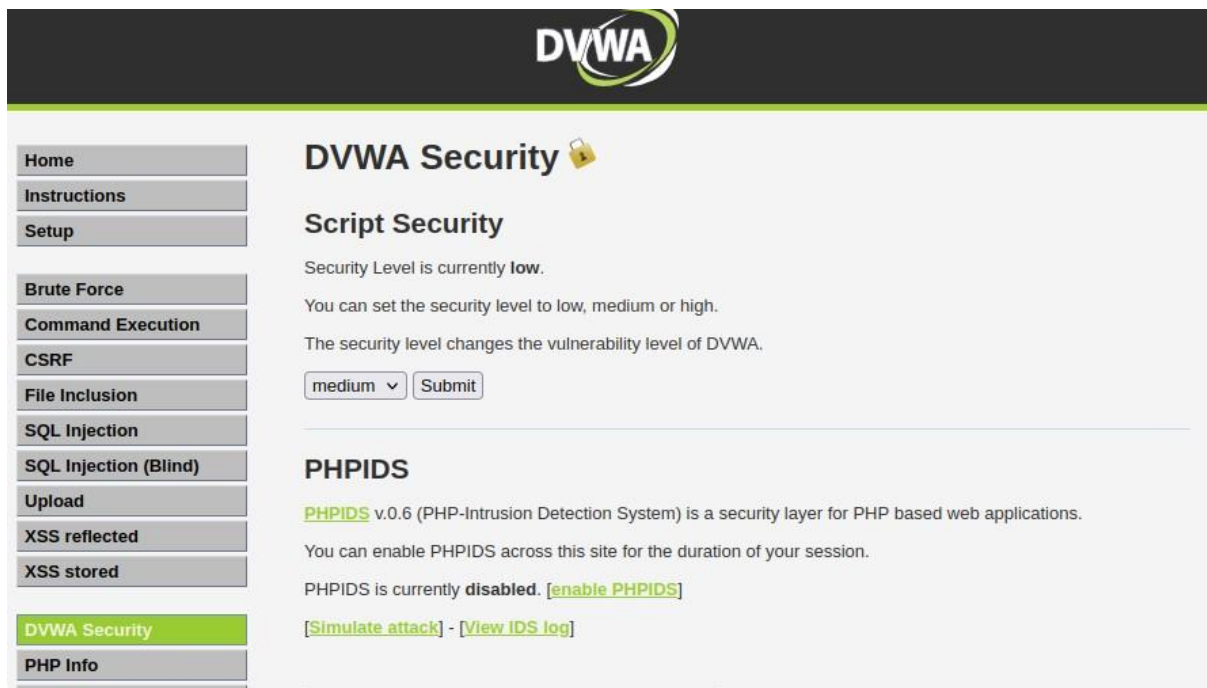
DVWA

Home
Instructions
Setup

Brute Force
Command Execution
CSRF
File Inclusion
SQL Injection
SQL Injection (Blind)
Upload
XSS reflected
XSS stored

DVWA Security
PHP Info

DVWA Security

Script Security

Security Level is currently **low**.

You can set the security level to low, medium or high.

The security level changes the vulnerability level of DVWA.

medium Submit

PHPIDS

PHPIDS v.0.6 (PHP-Intrusion Detection System) is a security layer for PHP based web applications.

You can enable PHPIDS across this site for the duration of your session.

PHPIDS is currently **disabled**. [enable PHPIDS]

[Simulate attack] - [View IDS log]